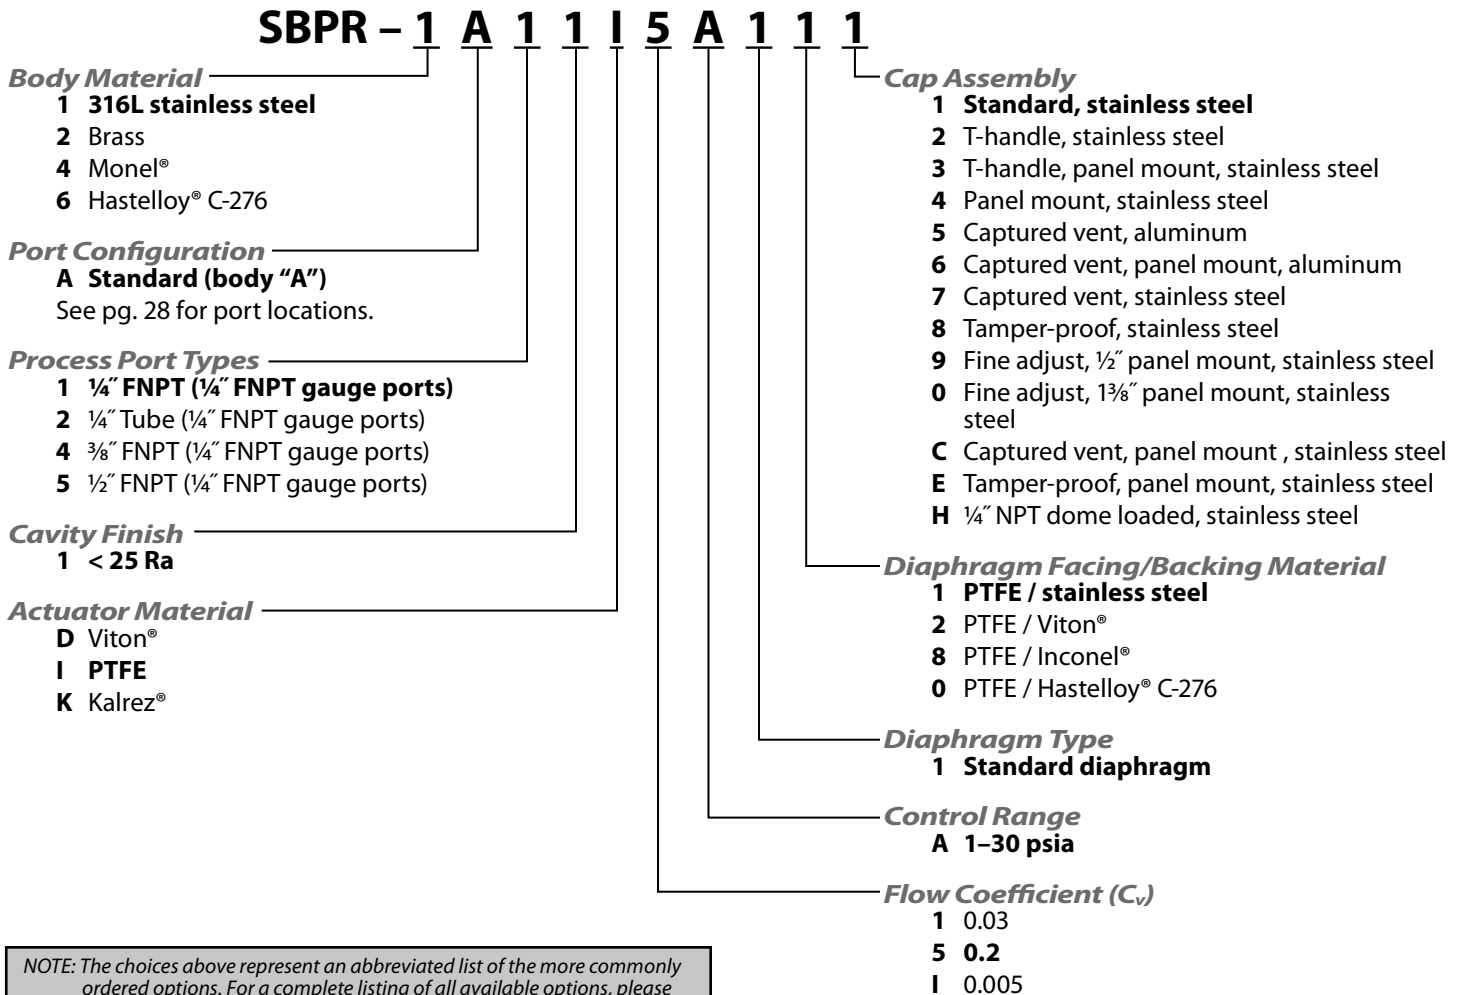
SBPR – 1 A 1 1 I 5 A 1 1 1

Body Material
1 316L stainless steel
2 Brass
4 Monel®
6 Hastelloy® C-276

Port Configuration
A Standard (body “A”)
See pg. 28 for port locations.

Process Port Types
1 ¼″ FNPT (¼″ FNPT gauge ports)
2 ¼″ Tube (¼″ FNPT gauge ports)
4 ⅜″ FNPT (¼″ FNPT gauge ports)
5 ½″ FNPT (¼″ FNPT gauge ports)

Cavity Finish
1 < 25 Ra

Actuator Material
D Viton®
I PTFE
K Kalrez®

Cap Assembly
1 Standard, stainless steel
2 T-handle, stainless steel
3 T-handle, panel mount, stainless steel
4 Panel mount, stainless steel
5 Captured vent, aluminum
6 Captured vent, panel mount, aluminum
7 Captured vent, stainless steel
8 Tamper-proof, stainless steel
9 Fine adjust, ½″ panel mount, stainless steel
0 Fine adjust, 1⅜″ panel mount, stainless steel
C Captured vent, panel mount , stainless steel
E Tamper-proof, panel mount, stainless steel
H ¼″ NPT dome loaded, stainless steel

Diaphragm Facing/Backing Material
1 PTFE / stainless steel
2 PTFE / Viton®
8 PTFE / Inconel®
0 PTFE / Hastelloy® C-276

Diaphragm Type
1 Standard diaphragm

Control Range
A 1–30 psia

Flow Coefficient ($C_v$)
1 0.03
5 0.2
I 0.005

NOTE: The choices above represent an abbreviated list of the more commonly ordered options. For a complete listing of all available options, please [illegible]